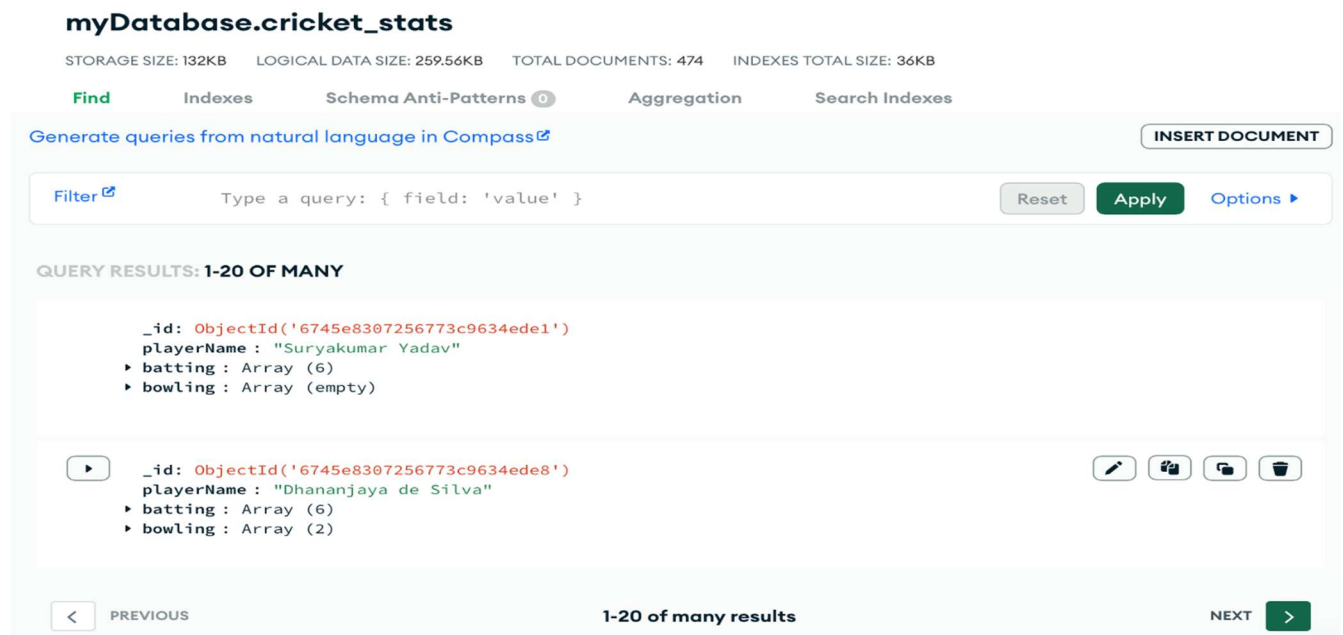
myDatabase.cricket_stats

STORAGE SIZE: 132KB LOGICAL DATA SIZE: 259.56KB TOTAL DOCUMENTS: 474 INDEXES TOTAL SIZE: 36KB

Find Indexes Schema Anti-Patterns 0 Aggregation Search Indexes

Generate queries from natural language in Compass

INSERT DOCUMENT

Filter Type a query: { field: 'value' } Reset Apply Options

QUERY RESULTS: 1-20 OF MANY

_id: ObjectId('6745e8307256773c9634ede1')
playerName : "Suryakumar Yadav"
batting : Array (6)
bowling : Array (empty)

_id: ObjectId('6745e8307256773c9634ede8')
playerName : "Dhananjaya de Silva"
batting : Array (6)
bowling : Array (2)

PREVIOUS 1-20 of many results NEXT